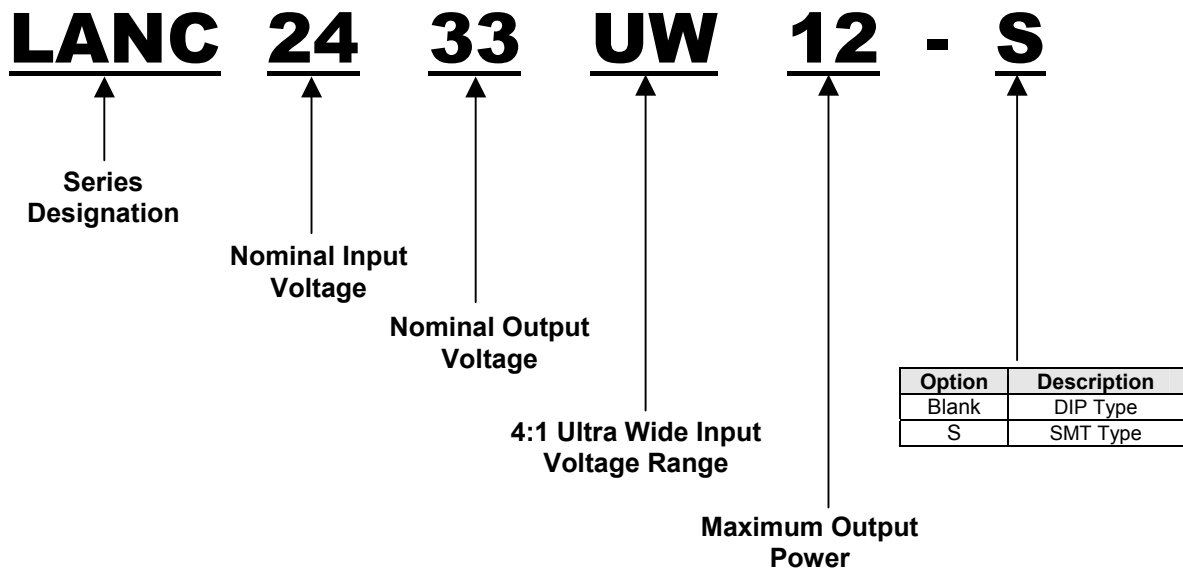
LANC 24 33 UW 12 - S

Series Designation

Nominal Input Voltage

Nominal Output Voltage

4:1 Ultra Wide Input Voltage Range

Maximum Output Power

| Option | Description |
|---|---|
| Blank | DIP Type |
| S | SMT Type |